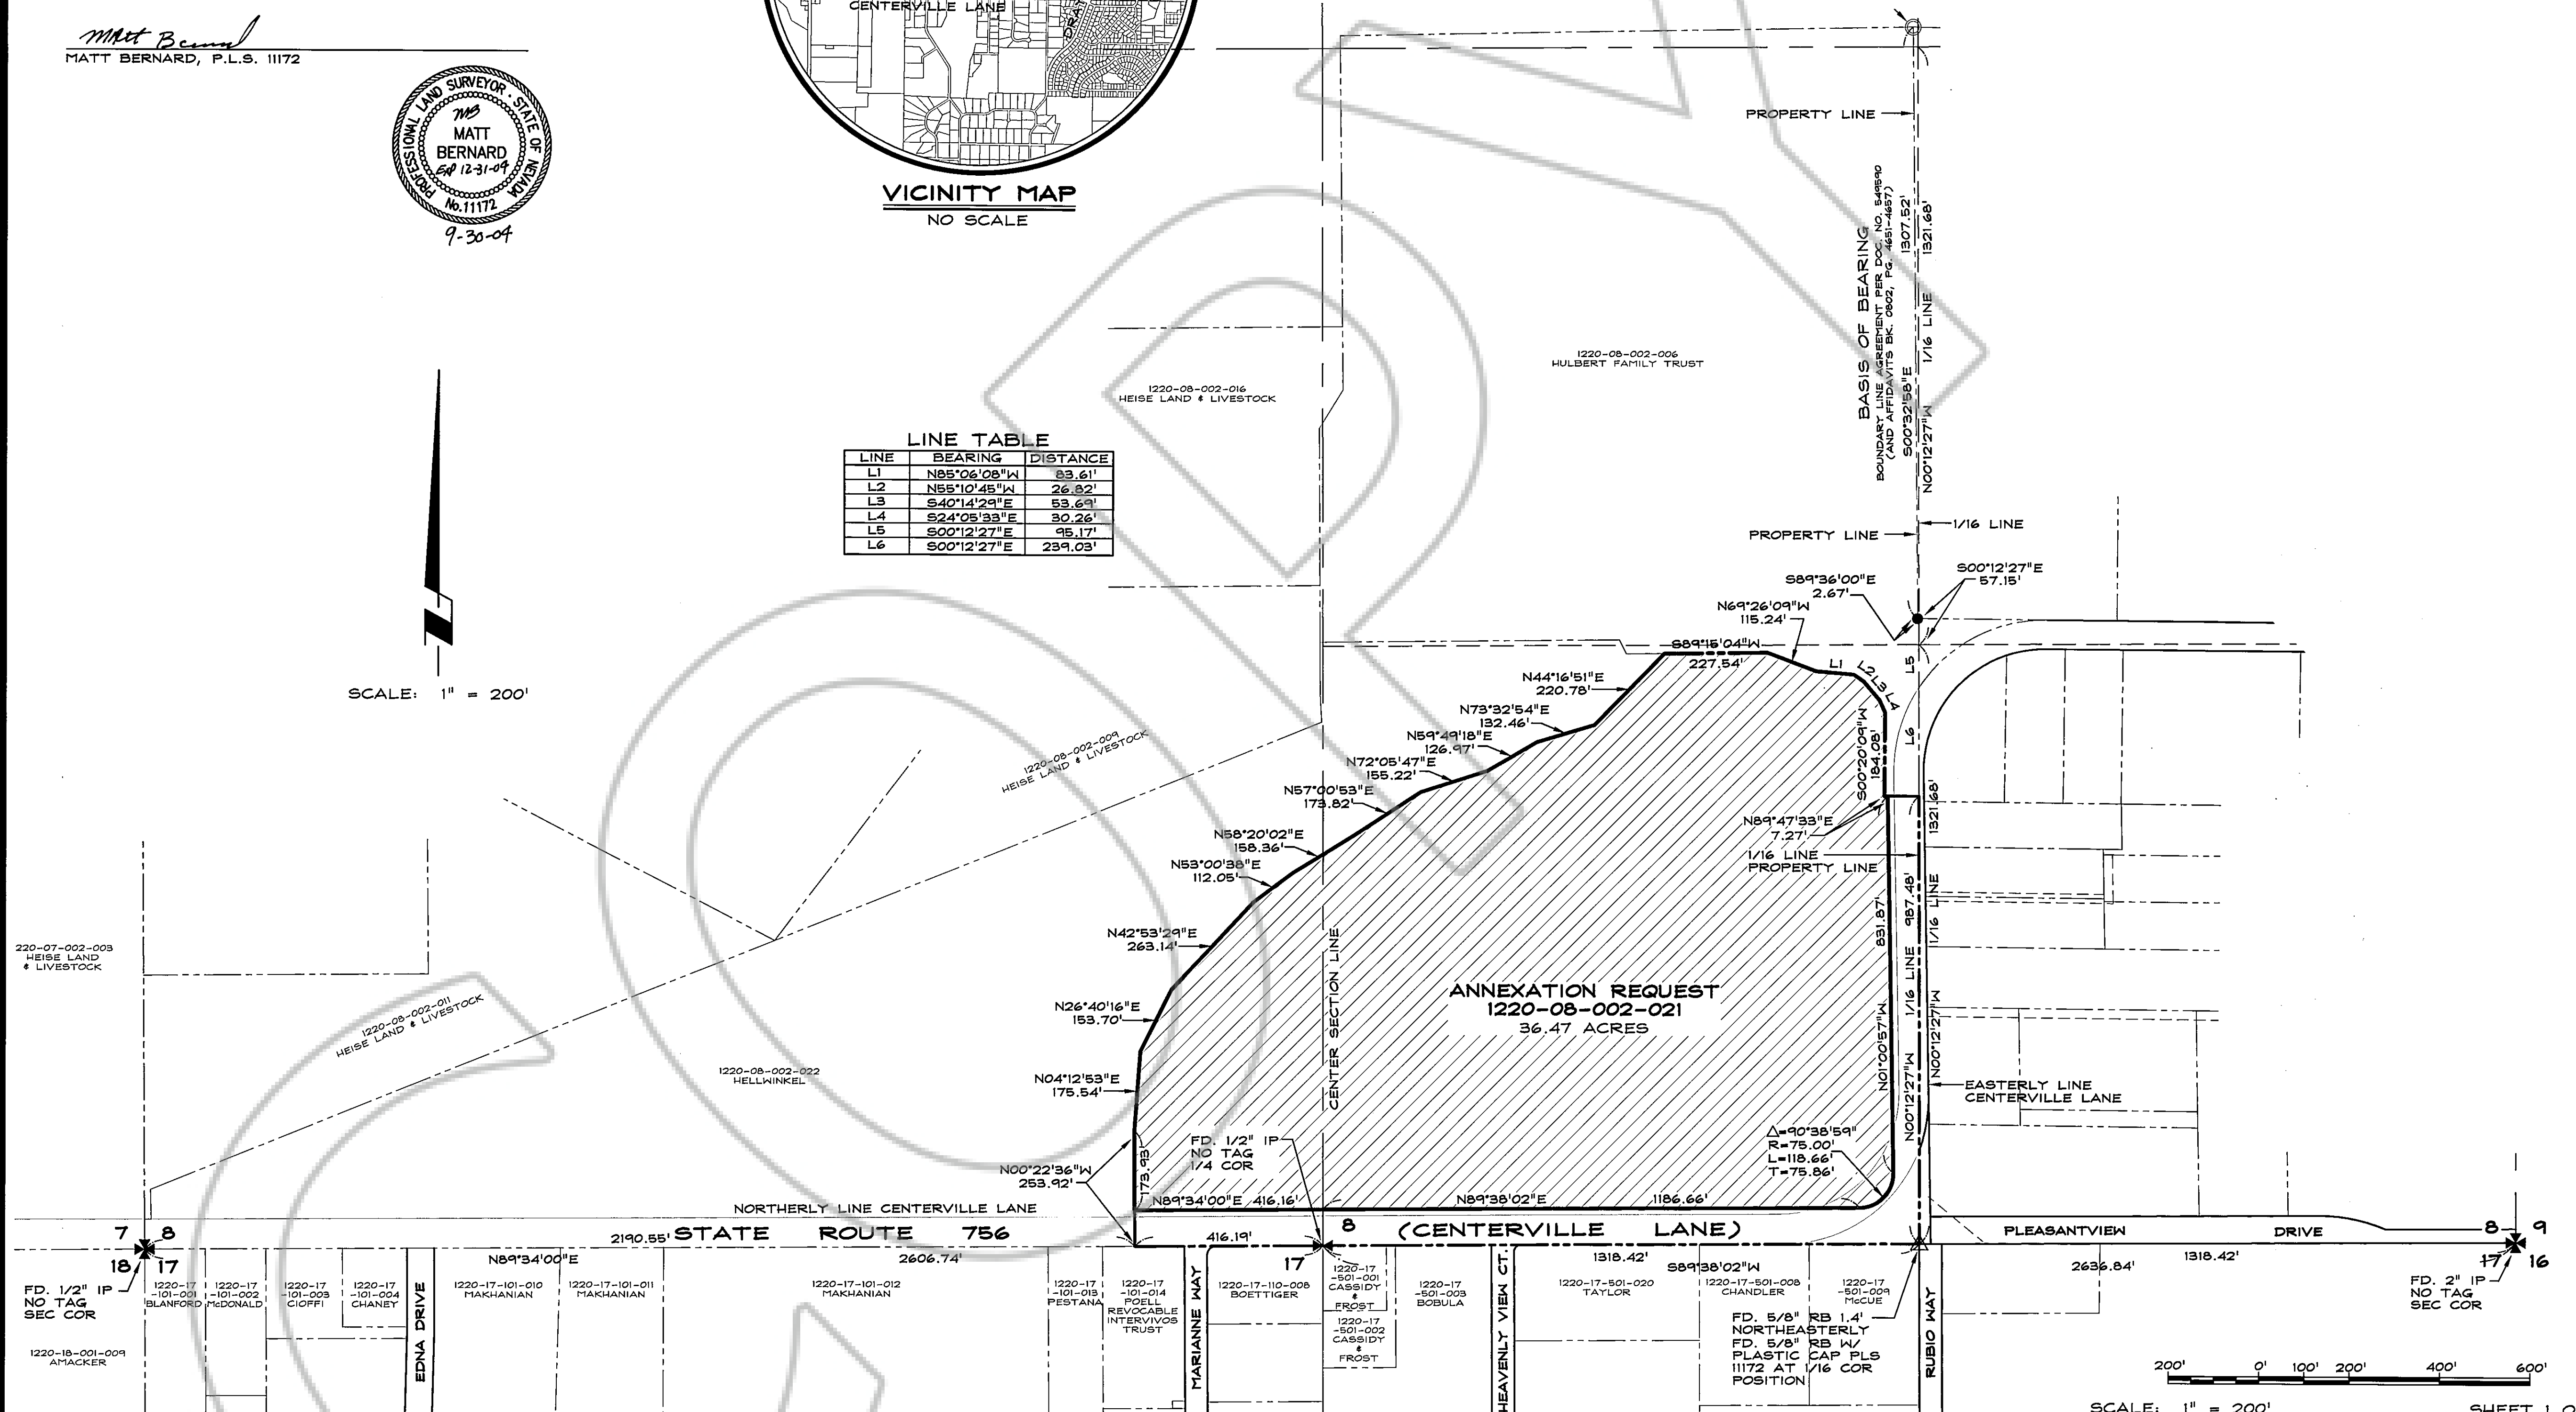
Matt Bernard
MATT BERNARD, P.L.S. 11172

PROFESSIONAL LAND SURVEYOR · STATE OF NEVADA
MB
MATT
BERNARD
Exp 12-31-04
No.11172
9-30-04

CENTERVILLE LANE

VICINITY MAP
NO SCALE

SCALE: 1" = 200'

LINE TABLE

| LINE | BEARING | DISTANCE |
|---|---|---|
| L1 | N85°06'08"W | 83.61' |
| L2 | N55°10'45"W | 26.82' |
| L3 | S40°14'29"E | 53.69' |
| L4 | S24°05'33"E | 30.26' |
| L5 | S00°12'27"E | 95.17' |
| L6 | S00°12'27"E | 239.03' |

1220-08-002-016
HEISE LAND & LIVESTOCK

1220-08-002-006
HULBERT FAMILY TRUST

PROPERTY LINE

BASIS OF BEARING
BOUNDARY LINE AGREEMENT PER DOC. NO. 549590
(AND AFFIDAVITS BK. 0902, PG. 4651-4657)
S00°32'58"E 1307.52'
N00°12'27"W 1321.68'
1/16 LINE

PROPERTY LINE
1/16 LINE
S00°12'27"E
57.15'
S89°36'00"E
2.67'
N69°26'09"W
115.24'
S89°15'04"W
227.54'
L1 L2 L3 L4 L5 L6

N44°16'51"E
220.78'
N73°32'54"E
132.46'
N59°49'18"E
126.97'
N72°05'47"E
155.22'
N57°00'53"E
173.82'
N58°20'02"E
158.36'
N53°00'38"E
112.05'
N42°53'29"E
263.14'
N26°40'16"E
153.70'
N04°12'53"E
175.54'
N00°22'36"W
253.92'
173.93'

S00°20'09"W
184.08'
N89°47'33"E
7.27'
1/16 LINE
PROPERTY LINE
1321.68'
831.87'
987.48'
1/16 LINE
1/16 LINE
N01°00'57"W
N00°12'27"W
N00°12'27"W
EASTERLY LINE
CENTERVILLE LANE

1220-08-002-009
HEISE LAND & LIVESTOCK

220-07-002-003
HEISE LAND
& LIVESTOCK

1220-08-002-011
HEISE LAND & LIVESTOCK

1220-08-002-022
HELLWINKEL

CENTER SECTION LINE

ANNEXATION REQUEST
1220-08-002-021
36.47 ACRES

FD. 1/2" IP
NO TAG
1/4 COR

Δ=90°38'59"
R=75.00'
L=118.66'
T=75.86'

NORTHERLY LINE CENTERVILLE LANE
N89°34'00"E 416.16'
N89°38'02"E 1186.66'

7 8
18 17
2190.55' STATE ROUTE 756
2606.74'
N89°34'00"E
416.19'
8 (CENTERVILLE LANE)
17
1318.42'
S89°38'02"W
PLEASANTVIEW DRIVE
2636.84'
1318.42'
8 9
17 16

FD. 1/2" IP
NO TAG
SEC COR

1220-17-101-001 BLANFORD
1220-17-101-002 McDONALD
1220-17-101-003 CIOFFI
1220-17-101-004 CHANEY
EDNA DRIVE
1220-17-101-010 MAKHANIAN
1220-17-101-011 MAKHANIAN
1220-17-101-012 MAKHANIAN
1220-17-101-013 PESTANA
1220-17-101-014 POELL REVOCABLE INTERVIVOS TRUST
MARIANNE WAY
1220-17-110-008 BOETTIGER
1220-17-501-001 CASSIDY & FROST
1220-17-501-002 CASSIDY & FROST
1220-17-501-003 BOBULA
HEAVENLY VIEW CT.
1220-17-501-020 TAYLOR
1220-17-501-008 CHANDLER
1220-17-501-009 McCUE
RUBIO WAY

1220-18-001-009
AMACKER

FD. 5/8" RB 1.4'
NORTHEASTERLY
FD. 5/8" RB W/
PLASTIC CAP PLS
11172 AT 1/16 COR
POSITION

FD. 2" IP
NO TAG
SEC COR

200' 0' 100' 200' 400' 600'
SCALE: 1" = 200'
SHEET 1 O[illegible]